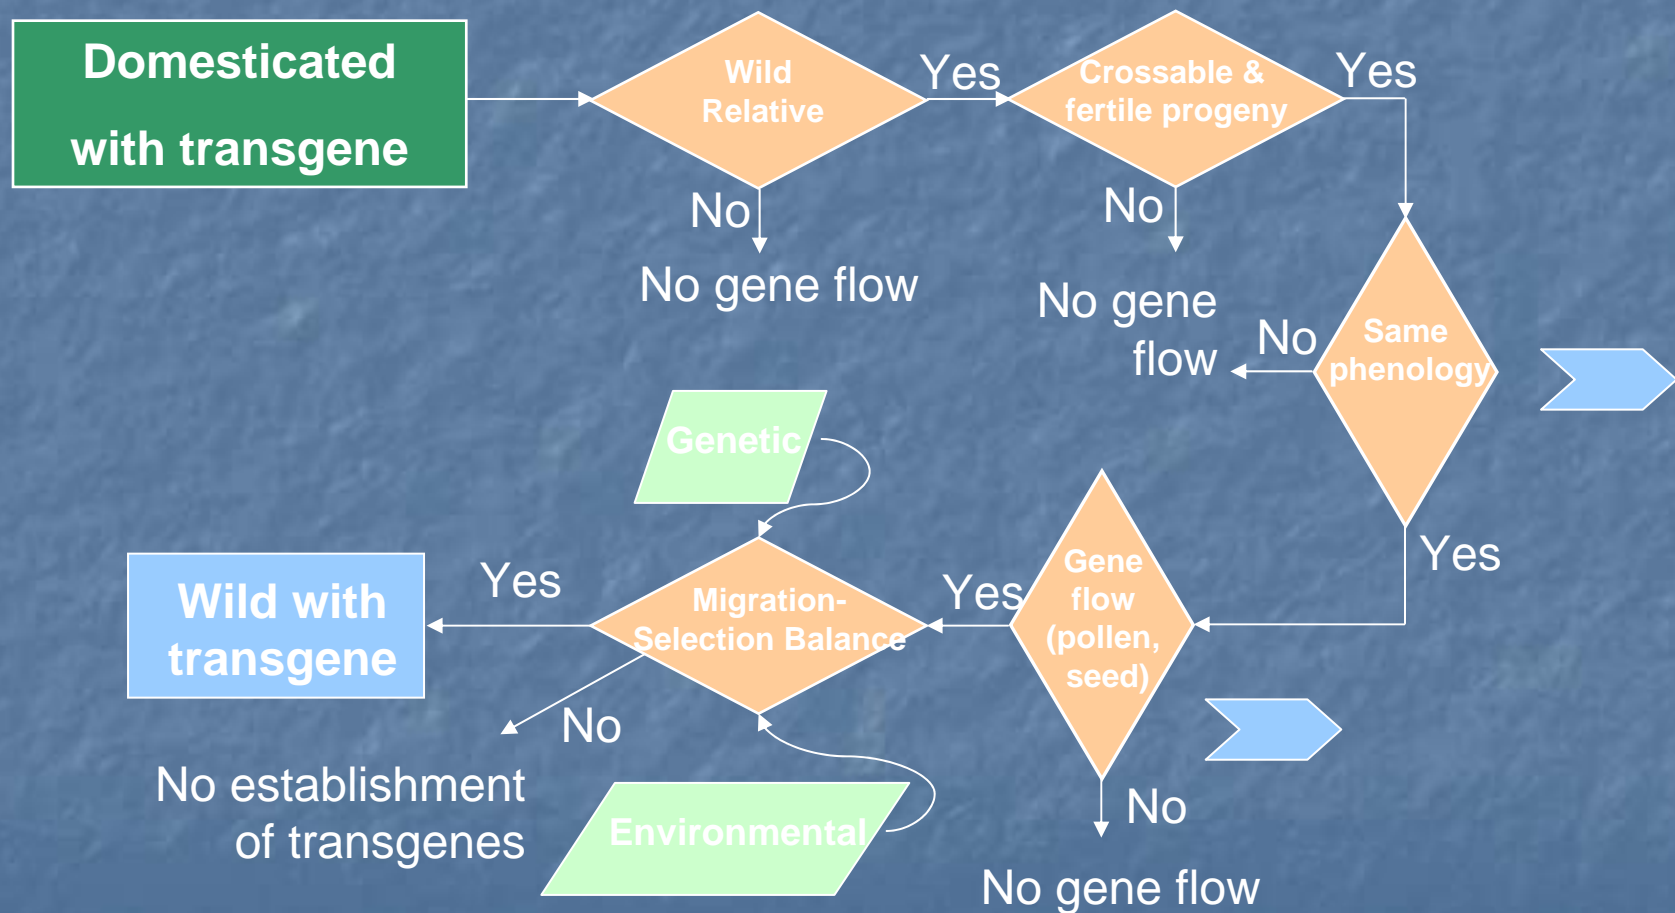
Domesticated with transgene

Wild Relative

Yes

Crossable & fertile progeny

Yes

No

No gene flow

No

No gene flow

No

Same phenology

Yes

Genetic

Gene flow (pollen, seed)

Yes

Migration-Selection Balance

Yes

Wild with transgene

No

No establishment of transgenes

Environmental

No

No gene flow